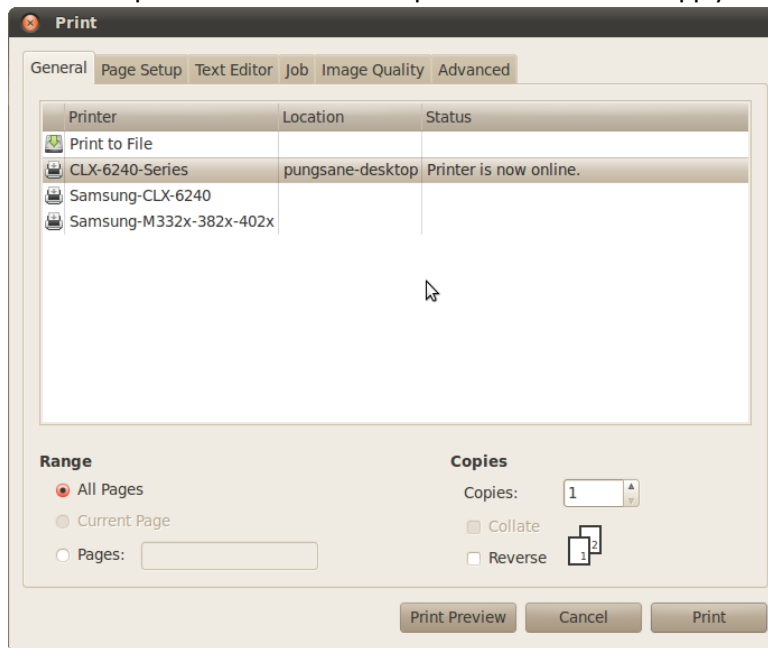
Print

General | Page Setup | Text Editor | Job | Image Quality | Advanced

| Printer | Location | Status |
|---|---|---|
| Print to File | | |
| CLX-6240-Series | pungsane-desktop | Printer is now online. |
| Samsung-CLX-6240 | | |
| Samsung-M332x-382x-402x | | |

Range
All Pages
Current Page
Pages:

Copies
Copies: 1
Collate
Reverse
1 2

Print Preview
Cancel
Print